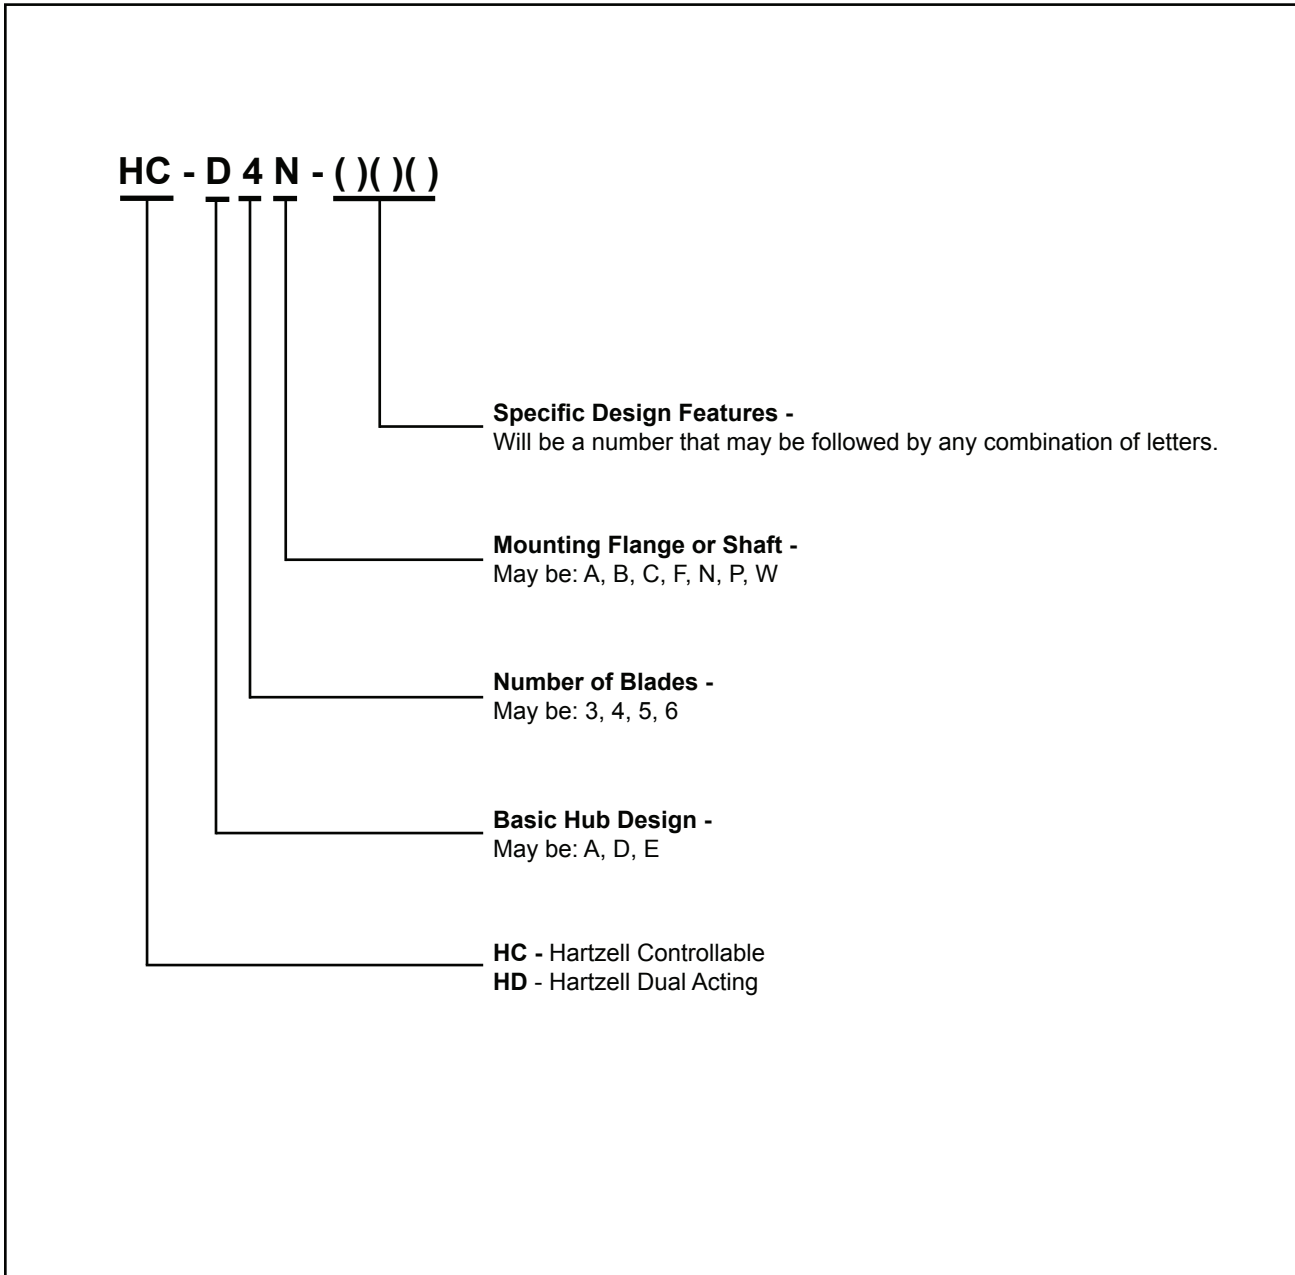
HC - D 4 N - ( )( )( )

Specific Design Features -
Will be a number that may be followed by any combination of letters.

Mounting Flange or Shaft -
May be: A, B, C, F, N, P, W

Number of Blades -
May be: 3, 4, 5, 6

Basic Hub Design -
May be: A, D, E

HC - Hartzell Controllable
HD - Hartzell Dual Acting